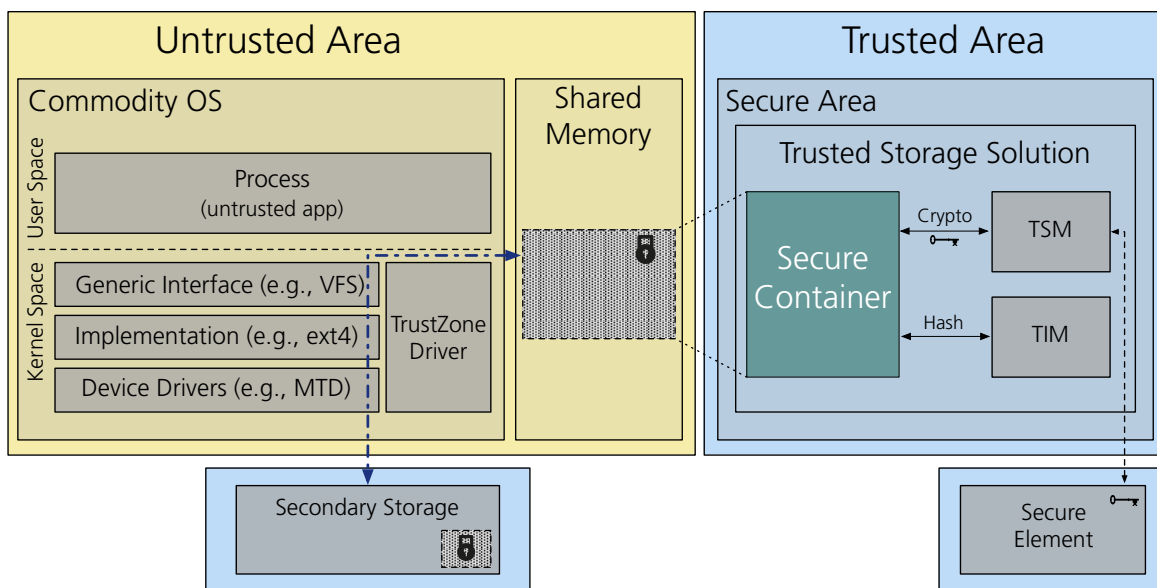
Untrusted Area

Commodity OS

User Space

Process
(untrusted app)

Kernel Space

Generic Interface (e.g., VFS)

Implementation (e.g., ext4)

Device Drivers (e.g., MTD)

TrustZone Driver

Shared Memory

Trusted Area

Secure Area

Trusted Storage Solution

Secure Container

Crypto

TSM

Hash

TIM

Secondary Storage

Secure Element